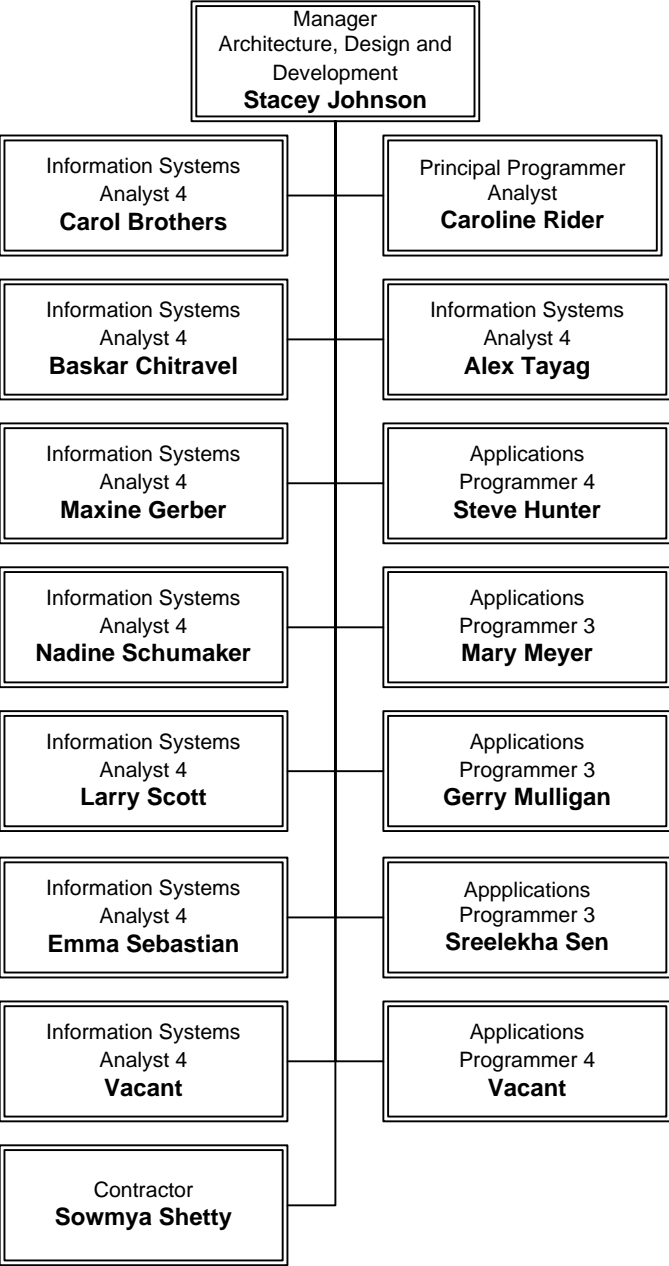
Manager
Architecture, Design and Development
**Stacey Johnson**

Information Systems Analyst 4
**Carol Brothers**

Principal Programmer Analyst
**Caroline Rider**

Information Systems Analyst 4
**Baskar Chitravel**

Information Systems Analyst 4
**Alex Tayag**

Information Systems Analyst 4
**Maxine Gerber**

Applications Programmer 4
**Steve Hunter**

Information Systems Analyst 4
**Nadine Schumaker**

Applications Programmer 3
**Mary Meyer**

Information Systems Analyst 4
**Larry Scott**

Applications Programmer 3
**Gerry Mulligan**

Information Systems Analyst 4
**Emma Sebastian**

Appplications Programmer 3
**Sreelekha Sen**

Information Systems Analyst 4
**Vacant**

Applications Programmer 4
**Vacant**

Contractor
**Sowmya Shetty**